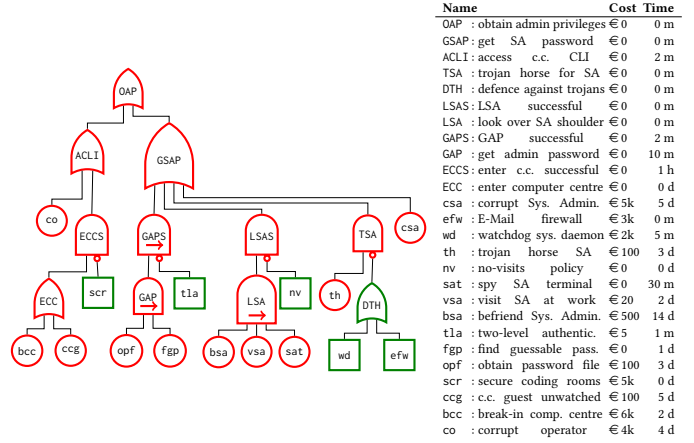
OAP
ACLI
GSAP
co
ECCS
GAPS
LSAS
TSA
csa
scr
tla
nv
th
ECC
GAP
LSA
DTH
bcc
ccg
opf
fgp
bsa
vsa
sat
wd
efw

| Name | | Cost | Time |
|---|---|---|---|
| OAP | : obtain admin privileges | € 0 | 0 m |
| GSAP | : get SA password | € 0 | 0 m |
| ACLI | : access c.c. CLI | € 0 | 2 m |
| TSA | : trojan horse for SA | € 0 | 0 m |
| DTH | : defence against trojans | € 0 | 0 m |
| LSAS | : LSA successful | € 0 | 0 m |
| LSA | : look over SA shoulder | € 0 | 0 m |
| GAPS | : GAP successful | € 0 | 2 m |
| GAP | : get admin password | € 0 | 10 m |
| ECCS | : enter c.c. successful | € 0 | 1 h |
| ECC | : enter computer centre | € 0 | 0 d |
| csa | : corrupt Sys. Admin. | € 5k | 5 d |
| efw | : E-Mail firewall | € 3k | 0 m |
| wd | : watchdog sys. daemon | € 2k | 5 m |
| th | : trojan horse SA | € 100 | 3 d |
| nv | : no-visits policy | € 0 | 0 d |
| sat | : spy SA terminal | € 0 | 30 m |
| vsa | : visit SA at work | € 20 | 2 d |
| bsa | : befriend Sys. Admin. | € 500 | 14 d |
| tla | : two-level authentic. | € 5 | 1 m |
| fgp | : find guessable pass. | € 0 | 1 d |
| opf | : obtain password file | € 100 | 3 d |
| scr | : secure coding rooms | € 5k | 0 d |
| ccg | : c.c. guest unwatched | € 100 | 5 d |
| bcc | : break-in comp. centre | € 6k | 2 d |
| co | : corrupt operator | € 4k | 4 d |